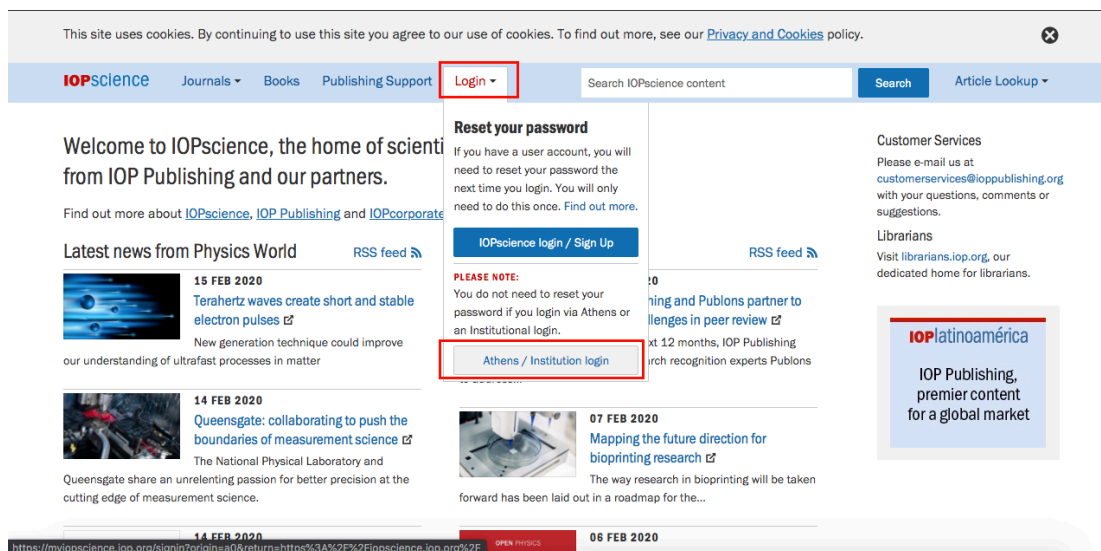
This site uses cookies. By continuing to use this site you agree to our use of cookies. To find out more, see our Privacy and Cookies policy.

IOPscience Journals Books Publishing Support Login Search IOPscience content Search Article Lookup

Welcome to IOPscience, the home of scienti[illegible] from IOP Publishing and our partners.

Find out more about IOPscience, IOP Publishing and IOPcorporate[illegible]

Reset your password

If you have a user account, you will need to reset your password the next time you login. You will only need to do this once. Find out more.

IOPscience login / Sign Up

PLEASE NOTE:

You do not need to reset your password if you login via Athens or an Institutional login.

Athens / Institution login

Customer Services

Please e-mail us at customerservices@ioppublishing.org with your questions, comments or suggestions.

Librarians

Visit librarians.iop.org, our dedicated home for librarians.

IOPlatinoamérica

IOP Publishing, premier content for a global market

Latest news from Physics World RSS feed

RSS feed

15 FEB 2020

Terahertz waves create short and stable electron pulses

New generation technique could improve our understanding of ultrafast processes in matter

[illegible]20

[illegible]hing and Publons partner to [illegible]llenges in peer review

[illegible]xt 12 months, IOP Publishing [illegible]rch recognition experts Publons

14 FEB 2020

Queensgate: collaborating to push the boundaries of measurement science

The National Physical Laboratory and Queensgate share an unrelenting passion for better precision at the cutting edge of measurement science.

07 FEB 2020

Mapping the future direction for bioprinting research

The way research in bioprinting will be taken forward has been laid out in a roadmap for the...

14 FEB 2020

OPEN PHYSICS

06 FEB 2020

https://myiopscience.iop.org/signin?origin=a0&return=https%3A%2F%2Fiopscience.iop.org%2F